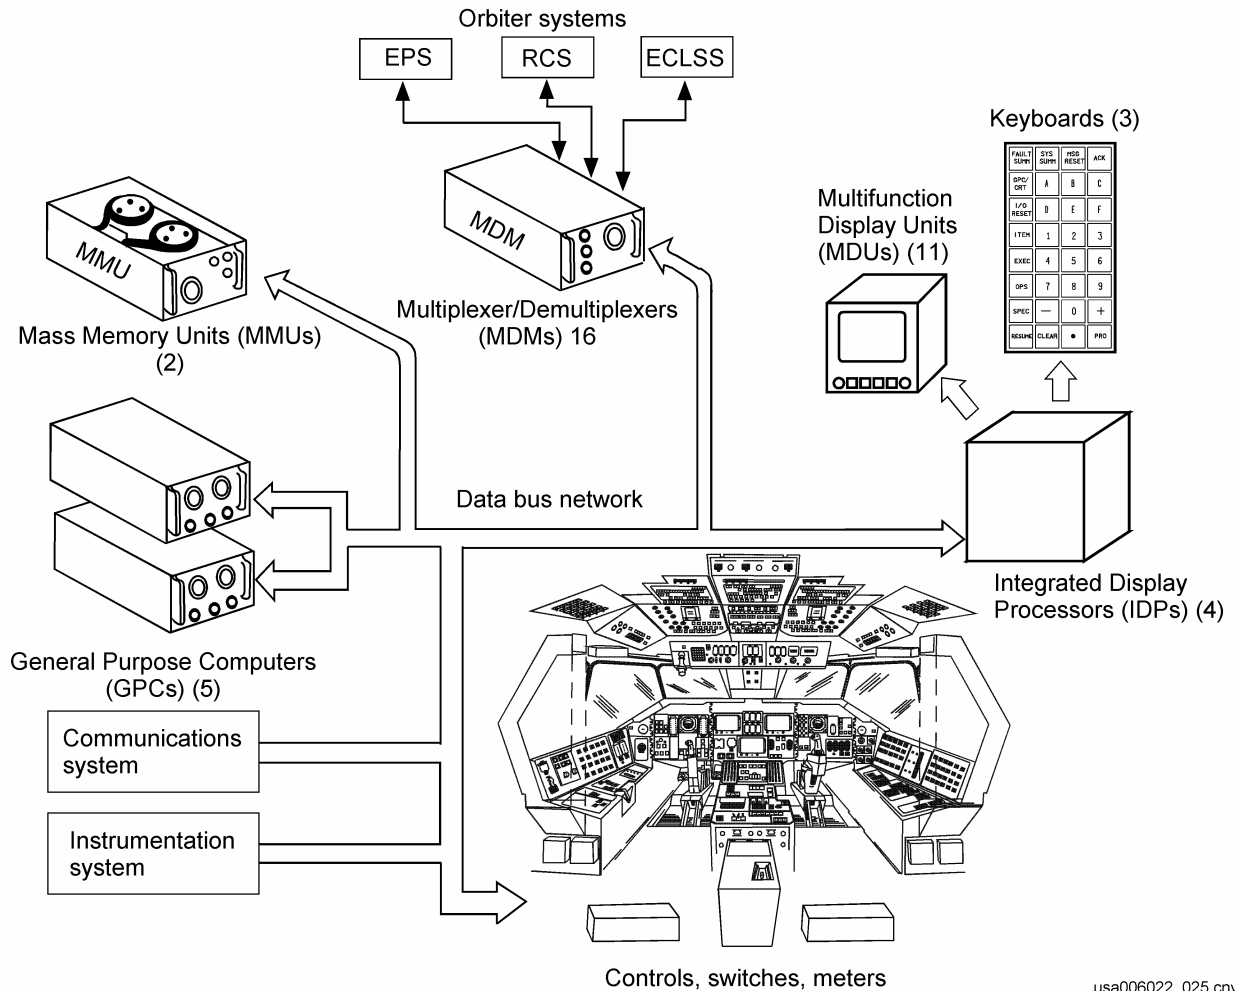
Orbiter systems

EPS

RCS

ECLSS

Keyboards (3)

| FAULT SUMM | SYS SUMM | MSG RESET | ACK |
|---|---|---|---|
| GPC/ CRT | A | B | C |
| I/O RESET | D | E | F |
| ITEM | 1 | 2 | 3 |
| EXEC | 4 | 5 | 6 |
| OPS | 7 | 8 | 9 |
| SPEC | — | 0 | + |
| RESUME | CLEAR | • | PRO |

MMU

MDM

Multifunction Display Units (MDUs) (11)

Multiplexer/Demultiplexers (MDMs) 16

Mass Memory Units (MMUs) (2)

Data bus network

Integrated Display Processors (IDPs) (4)

General Purpose Computers (GPCs) (5)

Communications system

Instrumentation system

Controls, switches, meters

usa006022_025.cnv